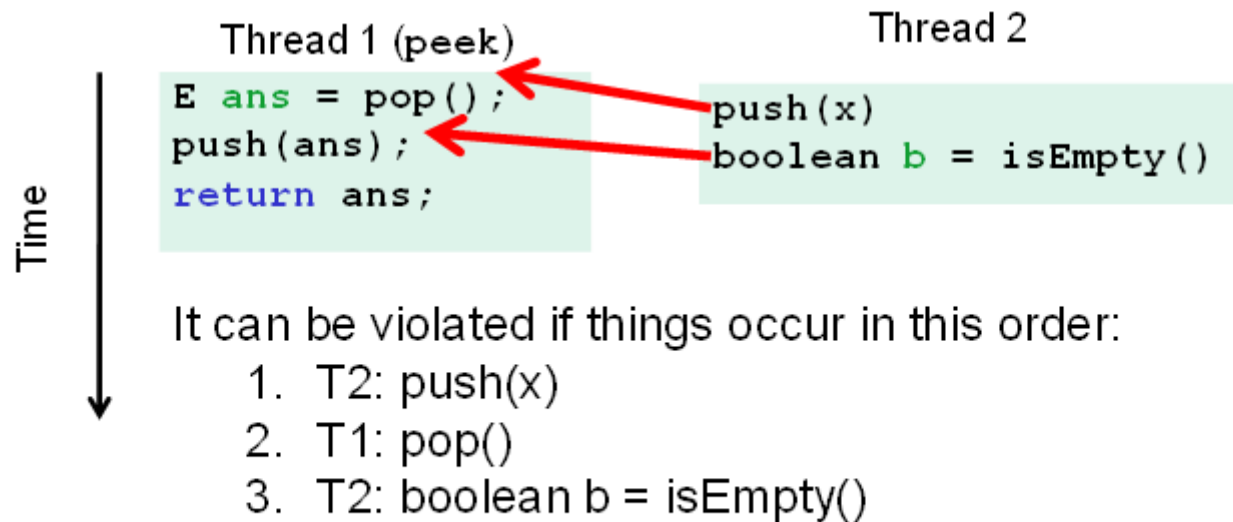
Thread 1 (peek)

E ans = pop();
push(ans);
return ans;

Thread 2

push(x)
boolean b = isEmpty()

Time

It can be violated if things occur in this order:
1. T2: push(x)
2. T1: pop()
3. T2: boolean b = isEmpty()